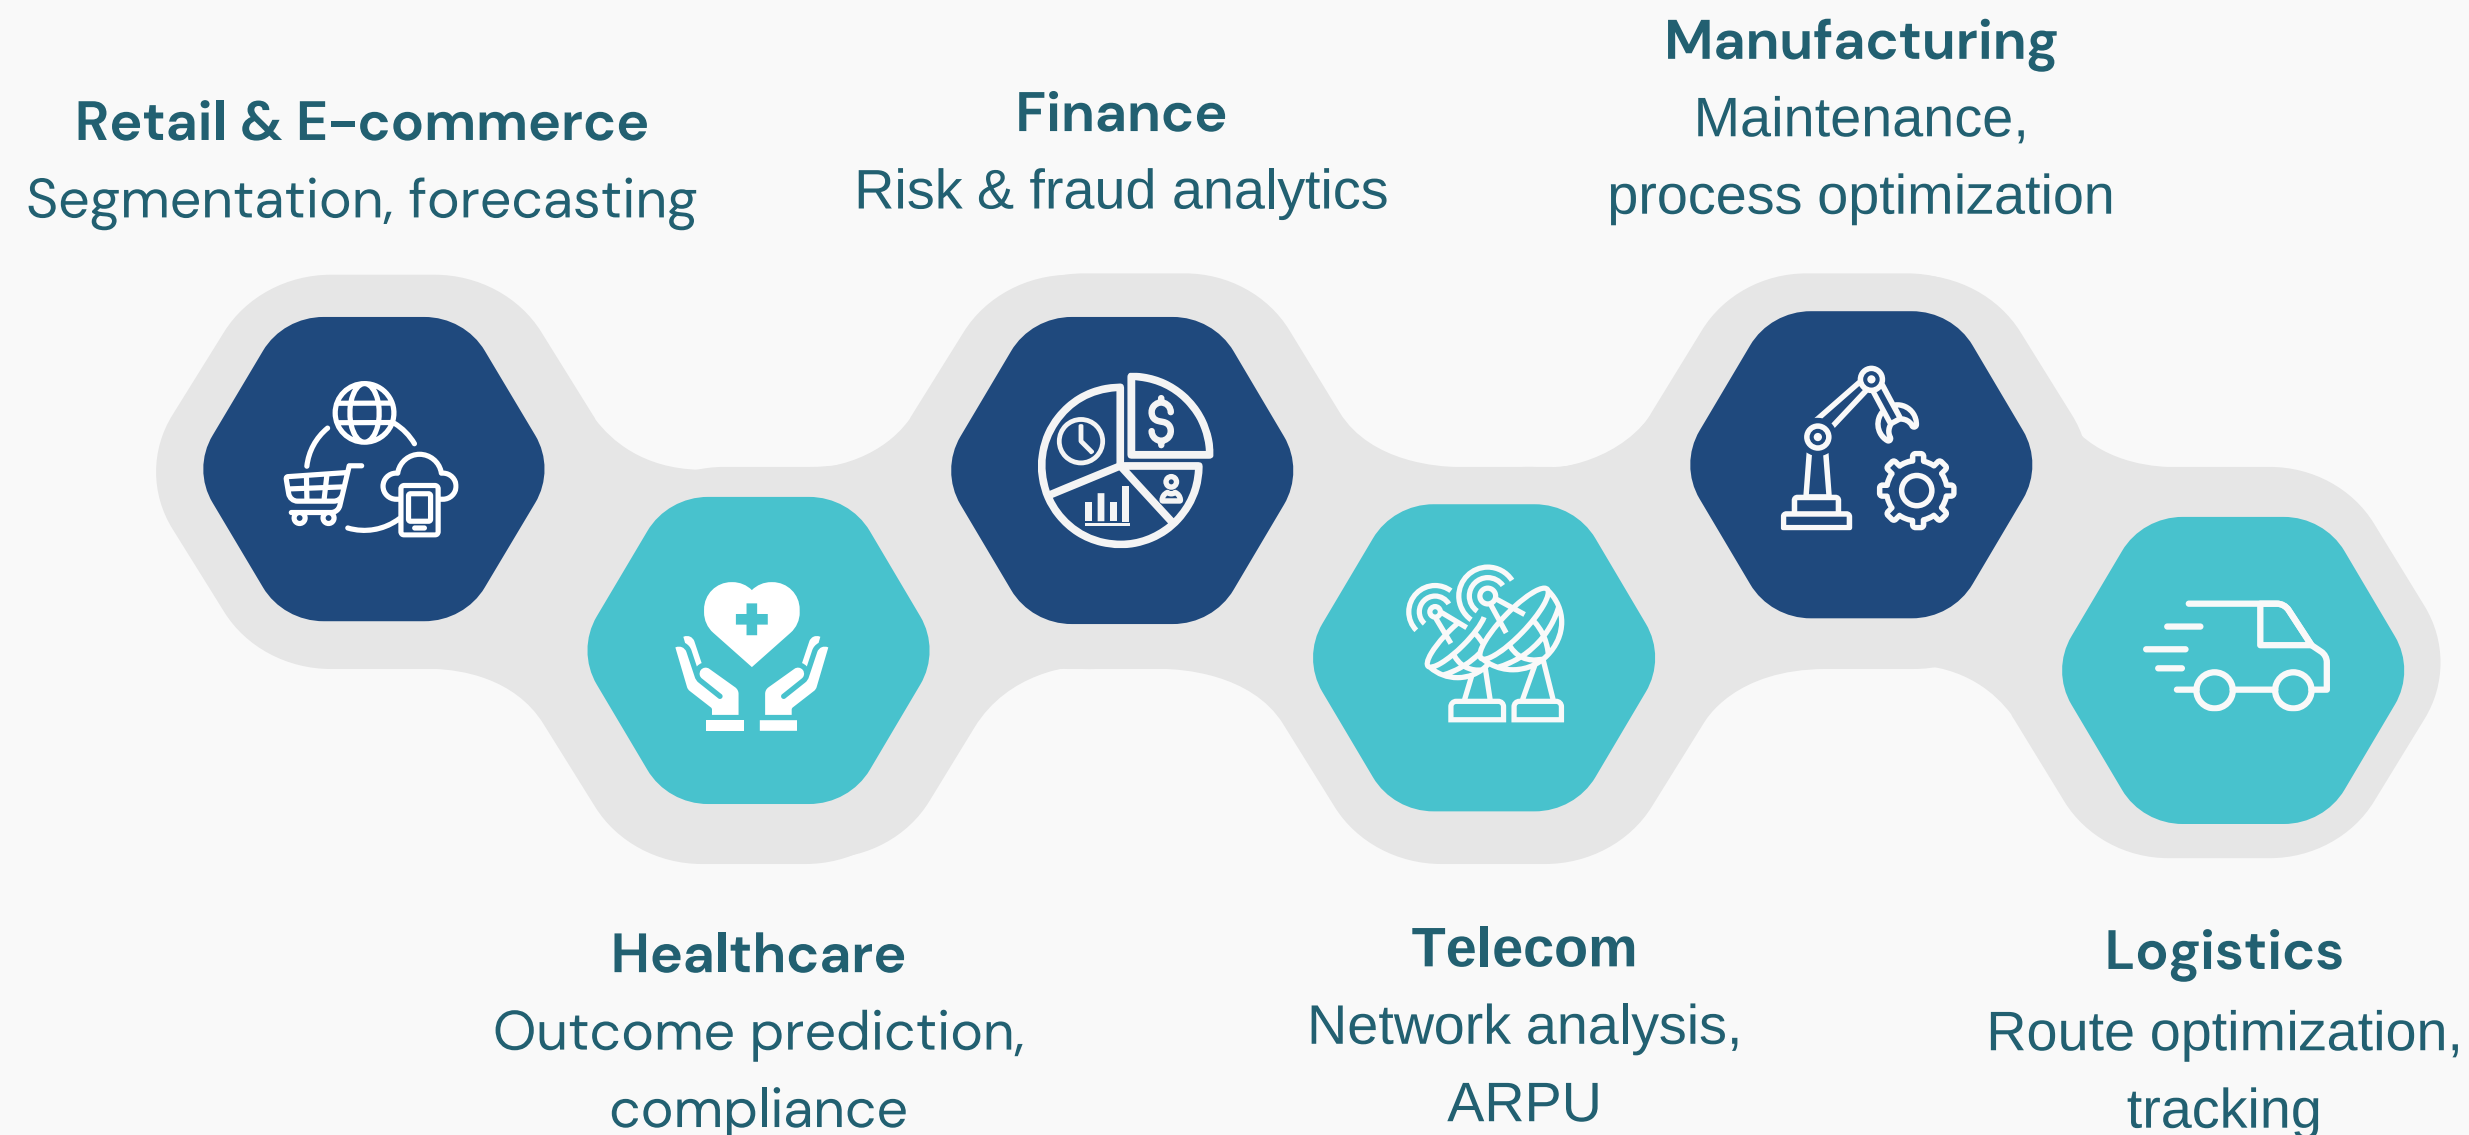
Retail & E-commerce
Segmentation, forecasting

Finance
Risk & fraud analytics

Manufacturing
Maintenance, process optimization

Healthcare
Outcome prediction, compliance

Telecom
Network analysis, ARPU

Logistics
Route optimization, tracking